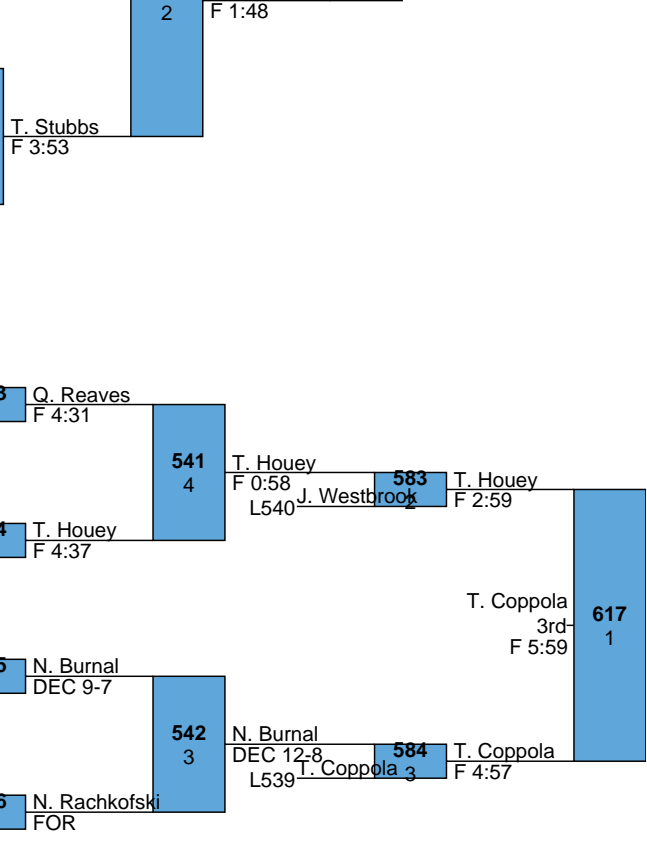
2
F 1:48

T. Stubbs
F 3:53

3
Q. Reaves
F 4:31

541
4

T. Houey
F 0:58
L540 J. Westbrook

583
2

T. Houey
F 2:59

4
T. Houey
F 4:37

T. Coppola
3rd
F 5:59

617
1

5
N. Burnal
DEC 9-7

542
3

N. Burnal
DEC 12-8
L539 T. Coppola

584
3

T. Coppola
F 4:57

6
N. Rachkofski
FOR